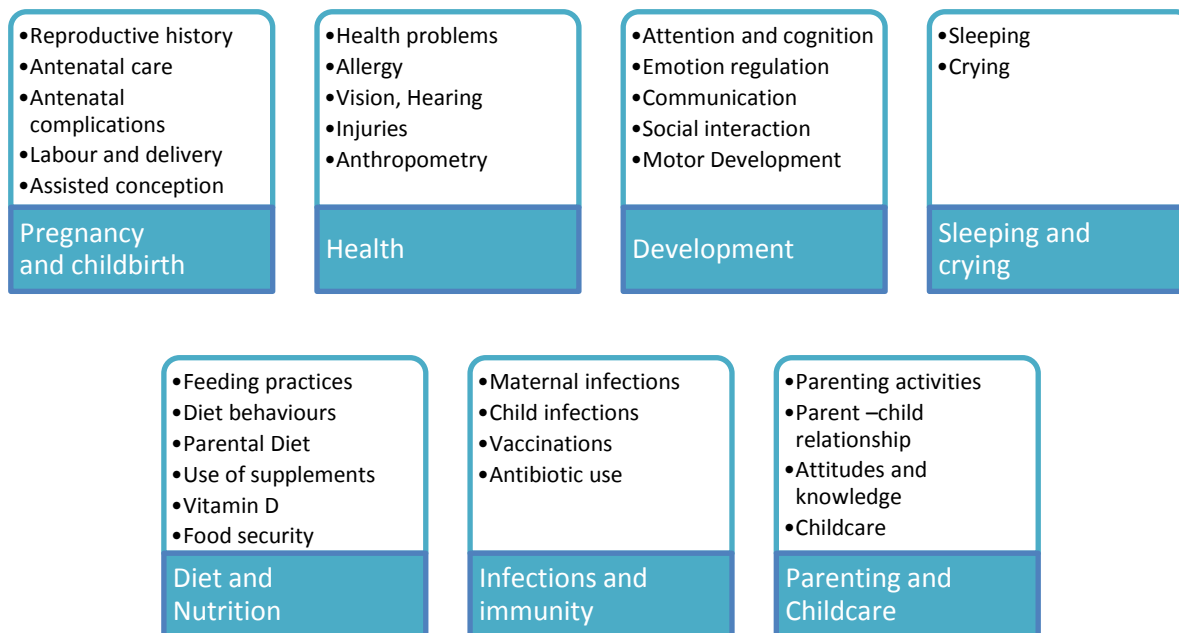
•Reproductive history
•Antenatal care
•Antenatal complications
•Labour and delivery
•Assisted conception

Pregnancy and childbirth

•Health problems
•Allergy
•Vision, Hearing
•Injuries
•Anthropometry

Health

•Attention and cognition
•Emotion regulation
•Communication
•Social interaction
•Motor Development

Development

•Sleeping
•Crying

Sleeping and crying

•Feeding practices
•Diet behaviours
•Parental Diet
•Use of supplements
•Vitamin D
•Food security

Diet and Nutrition

•Maternal infections
•Child infections
•Vaccinations
•Antibiotic use

Infections and immunity

•Parenting activities
•Parent –child relationship
•Attitudes and knowledge
•Childcare

Parenting and Childcare